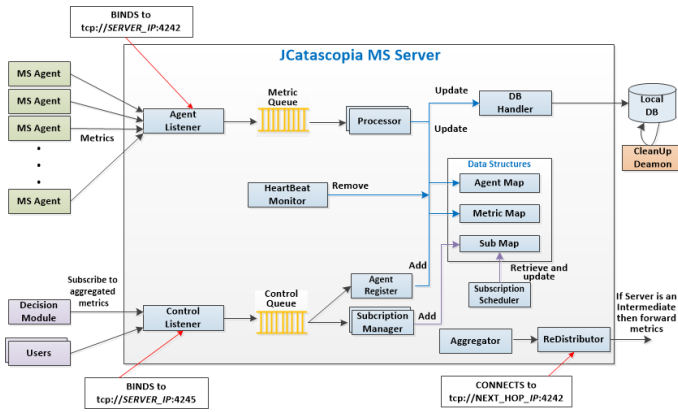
BINDS to
tcp://SERVER_IP:4242

JCatascopia MS Server

MS Agent
MS Agent
MS Agent
MS Agent

Metrics

Agent Listener

Metric Queue

Processor

Update

DB Handler

Update

Local DB

CleanUp Deamon

Data Structures

HeartBeat Monitor

Remove

Agent Map

Metric Map

Sub Map

Retrieve and update

Subscription Scheduler

Add

Agent Register

Subscribe to aggregated metrics

Decision Module

Users

Control Listener

Control Queue

Subcription Manager

Add

Aggregator

ReDistributor

If Server is an Intermediate then forward metrics

BINDS to
tcp://SERVER_IP:4245

CONNECTS to
tcp://NEXT_HOP_IP:4242